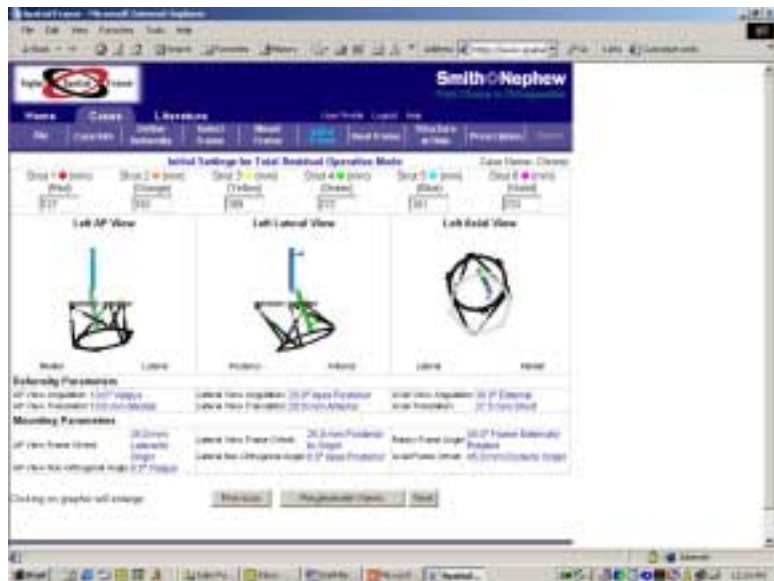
Smith&Nephew

Home Cases Literature

Initial Settings for Total Residual Operation Mode

Left AP View

Left Lateral View

Left Axial View

Deformity Parameters

Mounting Parameters

Clicking on graphic will enlarge

Previous

Next